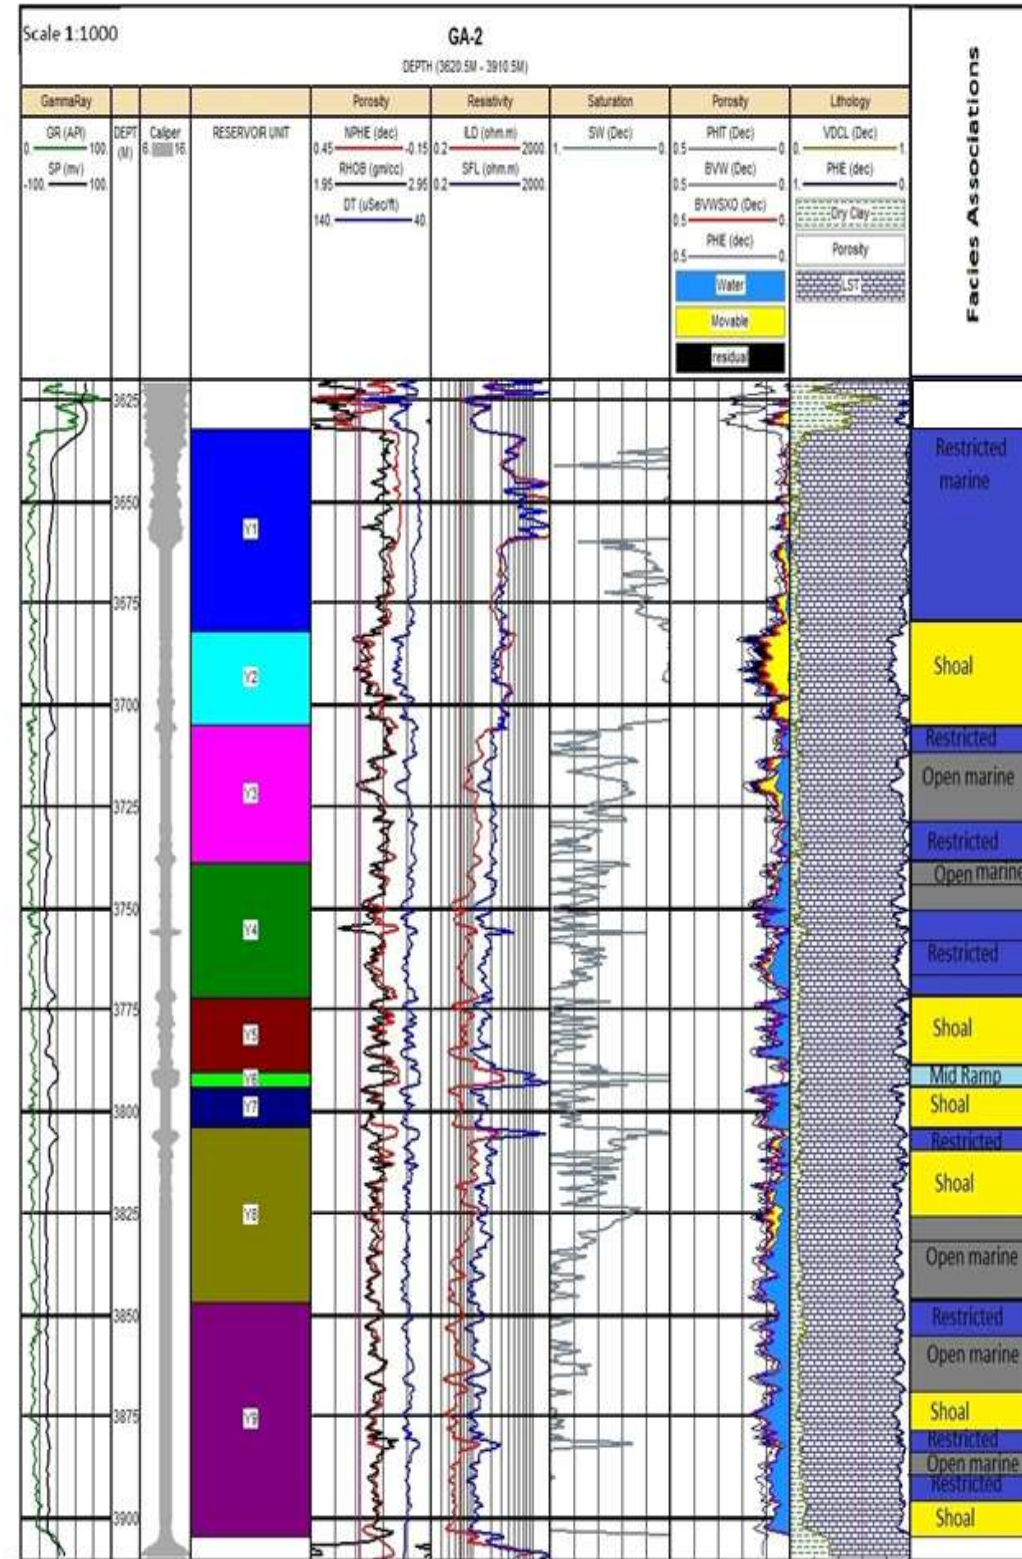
Scale 1:1000

GA-2

DEPTH (3620.5M - 3910.5M)

Facies Associations

| GammaRay | | Caliper | | Porosity | Resistivity | Saturation | Porosity | Lithology |
|---|---|---|---|---|---|---|---|---|
| GR (API) 0. 100. SP (mv) -100. 100. | DEPT (M) | Caliper 6. 16. | RESERVOIR UNIT | NPHE (dec) 0.45 -0.15 RHOB (gm/cc) 1.95 2.95 DT (uSec/ft) 140. 40. | ILD (ohm.m) 0.2 2000. SFL (ohm.m) 0.2 2000. | SW (Dec) 1. 0. | PHIT (Dec) 0.5 0. BVW (Dec) 0.5 0. BVWSXO (Dec) 0.5 0. PHIE (dec) 0.5 0. Water Movable residual | VDCL (Dec) 0. 1. PHIE (dec) 1. 0. Dry Clay Porosity LST |

3625
3650
3675
3700
3725
3750
3775
3800
3825
3850
3875
3900

Y1
Y2
Y3
Y4
Y5
Y6
Y7
Y8
Y9

Restricted marine
Shoal
Restricted
Open marine
Restricted
Open marine
Restricted
Shoal
Mid Ramp
Shoal
Restricted
Shoal
Open marine
Restricted
Open marine
Shoal
Restricted
Open marine
Restricted
Shoal